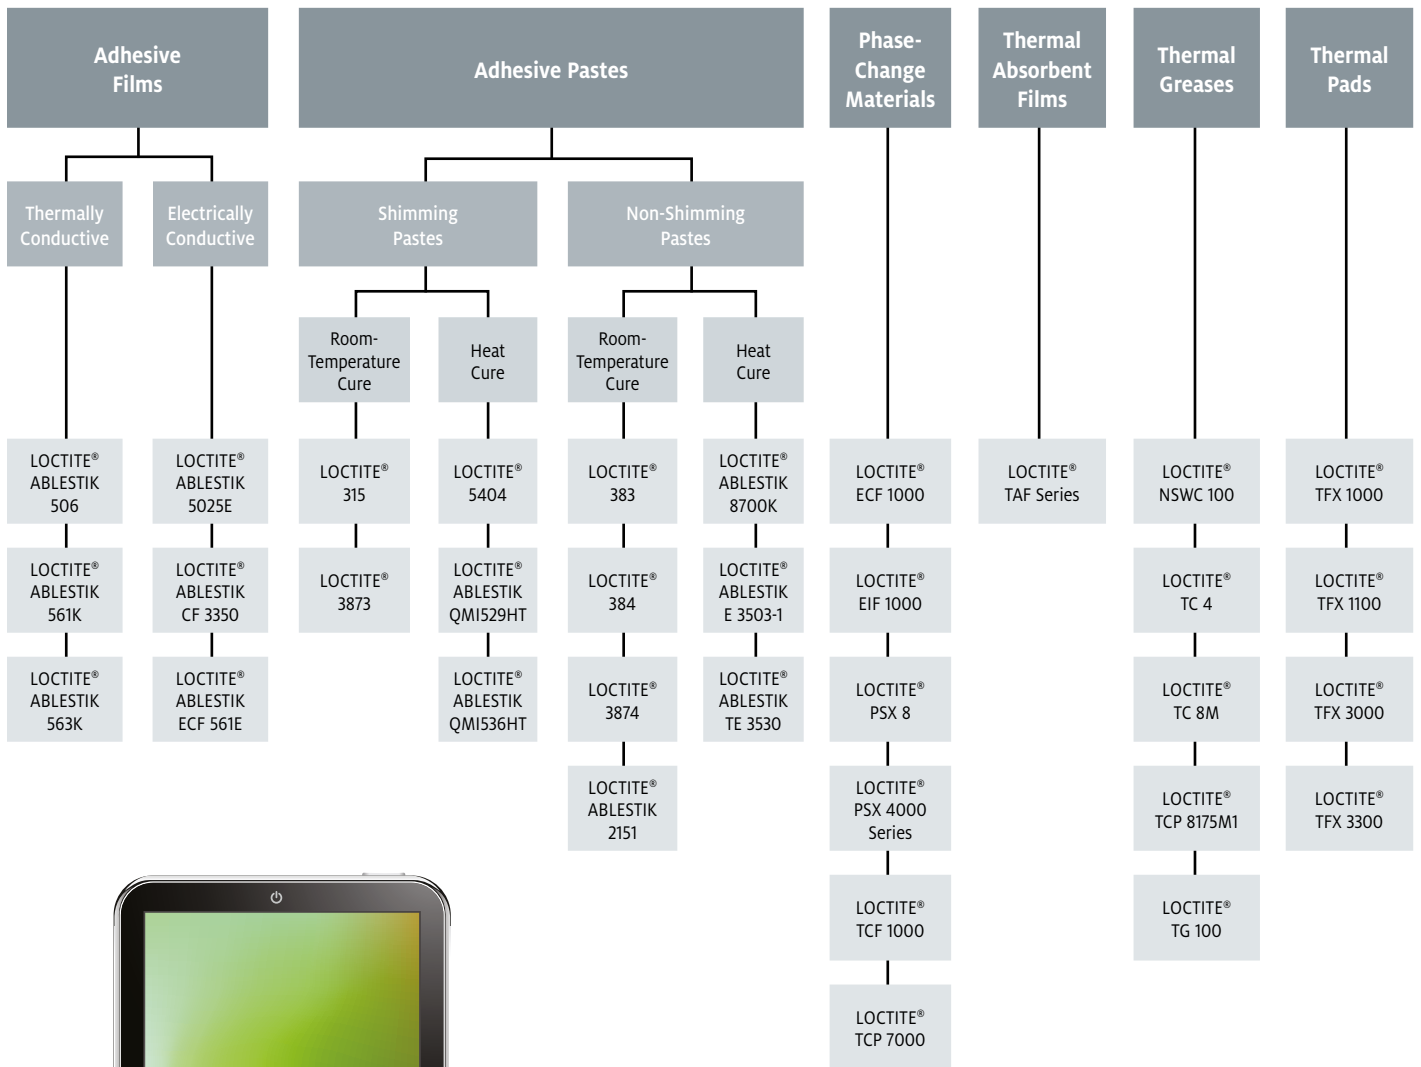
Adhesive Films

Thermally Conductive

LOCTITE® ABLESTIK 506

LOCTITE® ABLESTIK 561K

LOCTITE® ABLESTIK 563K

Electrically Conductive

LOCTITE® ABLESTIK 5025E

LOCTITE® ABLESTIK CF 3350

LOCTITE® ABLESTIK ECF 561E

Adhesive Pastes

Shimming Pastes

Room-Temperature Cure

LOCTITE® 315

LOCTITE® 3873

Heat Cure

LOCTITE® 5404

LOCTITE® ABLESTIK QMI529HT

LOCTITE® ABLESTIK QMI536HT

Non-Shimming Pastes

Room-Temperature Cure

LOCTITE® 383

LOCTITE® 384

LOCTITE® 3874

LOCTITE® ABLESTIK 2151

Heat Cure

LOCTITE® ABLESTIK 8700K

LOCTITE® ABLESTIK E 3503-1

LOCTITE® ABLESTIK TE 3530

Phase-Change Materials

LOCTITE® ECF 1000

LOCTITE® EIF 1000

LOCTITE® PSX 8

LOCTITE® PSX 4000 Series

LOCTITE® TCF 1000

LOCTITE® TCP 7000

Thermal Absorbent Films

LOCTITE® TAF Series

Thermal Greases

LOCTITE® NSWC 100

LOCTITE® TC 4

LOCTITE® TC 8M

LOCTITE® TCP 8175M1

LOCTITE® TG 100

Thermal Pads

LOCTITE® TFX 1000

LOCTITE® TFX 1100

LOCTITE® TFX 3000

LOCTITE® TFX 3300